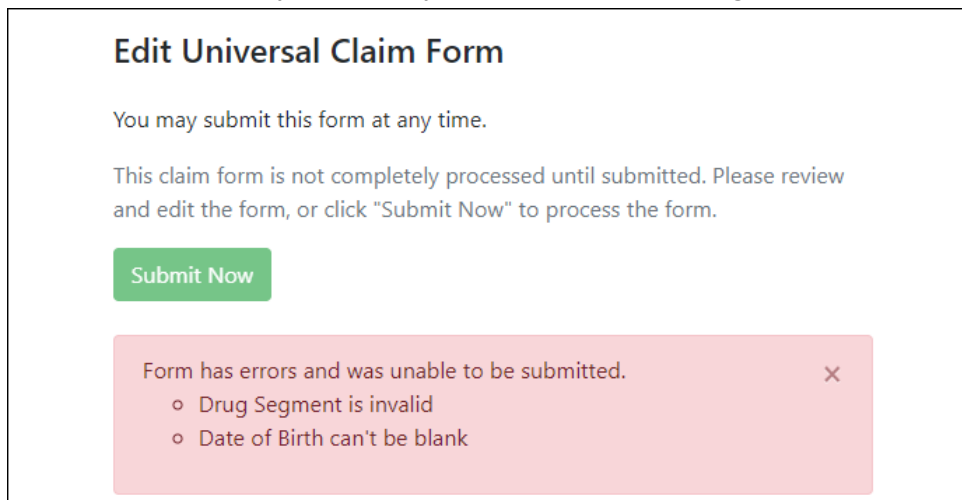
Edit Universal Claim Form

You may submit this form at any time.

This claim form is not completely processed until submitted. Please review and edit the form, or click "Submit Now" to process the form.

Submit Now

Form has errors and was unable to be submitted.
× 
- Drug Segment is invalid
- Date of Birth can't be blank